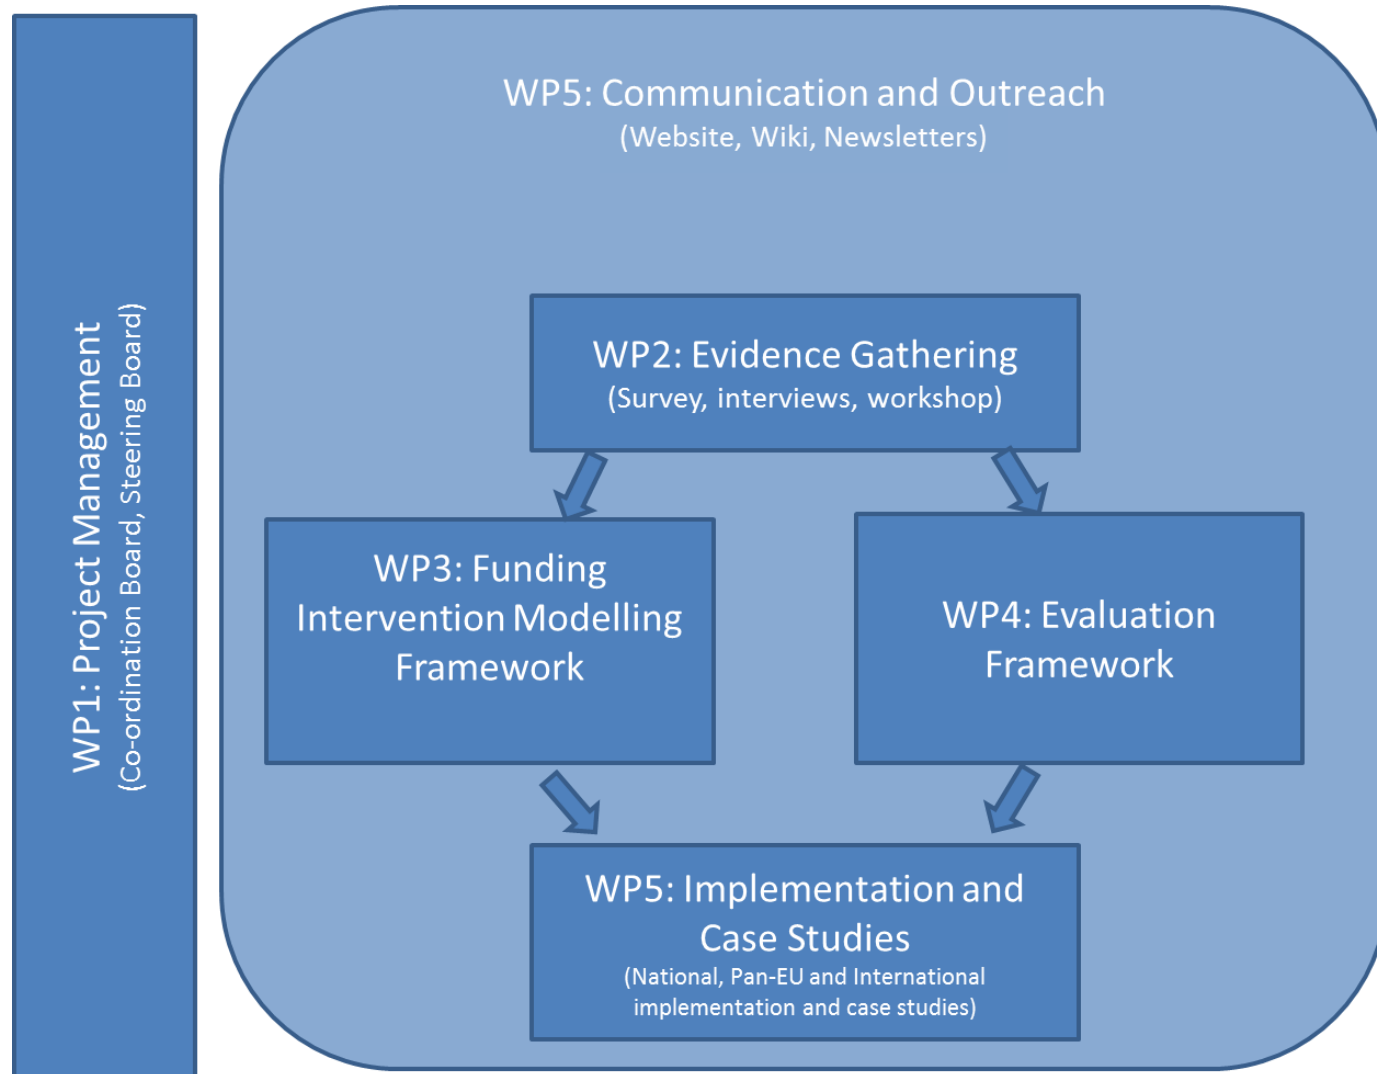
WP1: Project Management
(Co-ordination Board, Steering Board)

WP5: Communication and Outreach
(Website, Wiki, Newsletters)

WP2: Evidence Gathering
(Survey, interviews, workshop)

WP3: Funding Intervention Modelling Framework

WP4: Evaluation Framework

WP5: Implementation and Case Studies
(National, Pan-EU and International implementation and case studies)